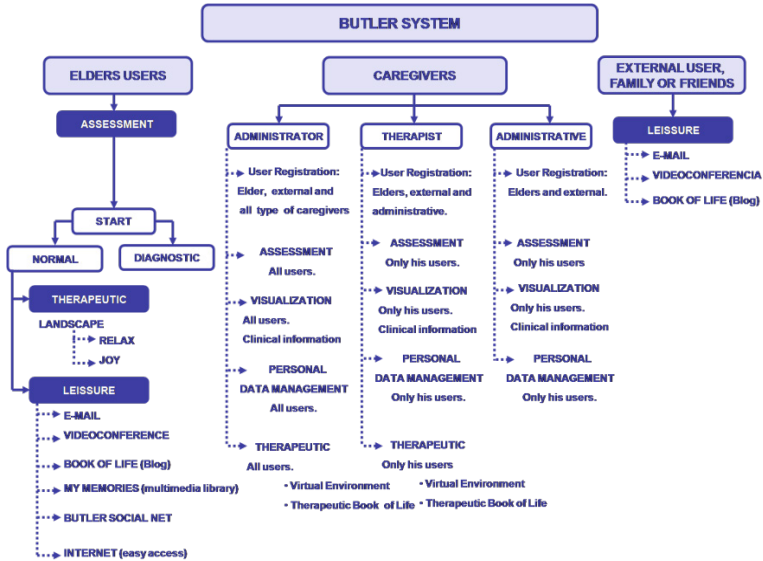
BUTLER SYSTEM

ELDERS USERS

ASSESSMENT

START

NORMAL

DIAGNOSTIC

THERAPEUTIC

LANDSCAPE

RELAX

JOY

LEISSURE

E-MAIL

VIDEOCONFERENCE

BOOK OF LIFE (Blog)

MY MEMORIES (multimedia library)

BUTLER SOCIAL NET

INTERNET (easy access)

CAREGIVERS

ADMINISTRATOR

User Registration: Elder, external and all type of caregivers

ASSESSMENT All users.

VISUALIZATION All users. Clinical information

PERSONAL DATA MANAGEMENT All users.

THERAPEUTIC All users.

• Virtual Environment

• Therapeutic Book of Life

THERAPIST

User Registration: Elders, external and administrative.

ASSESSMENT Only his users.

VISUALIZATION Only his users. Clinical information

PERSONAL DATA MANAGEMENT Only his users.

THERAPEUTIC Only his users

• Virtual Environment

• Therapeutic Book of Life

ADMINISTRATIVE

User Registration: Elders and external.

ASSESSMENT Only his users

VISUALIZATION Only his users. Clinical information

PERSONAL DATA MANAGEMENT Only his users.

EXTERNAL USER, FAMILY OR FRIENDS

LEISSURE

E-MAIL

VIDEOCONFERENCIA

BOOK OF LIFE (Blog)